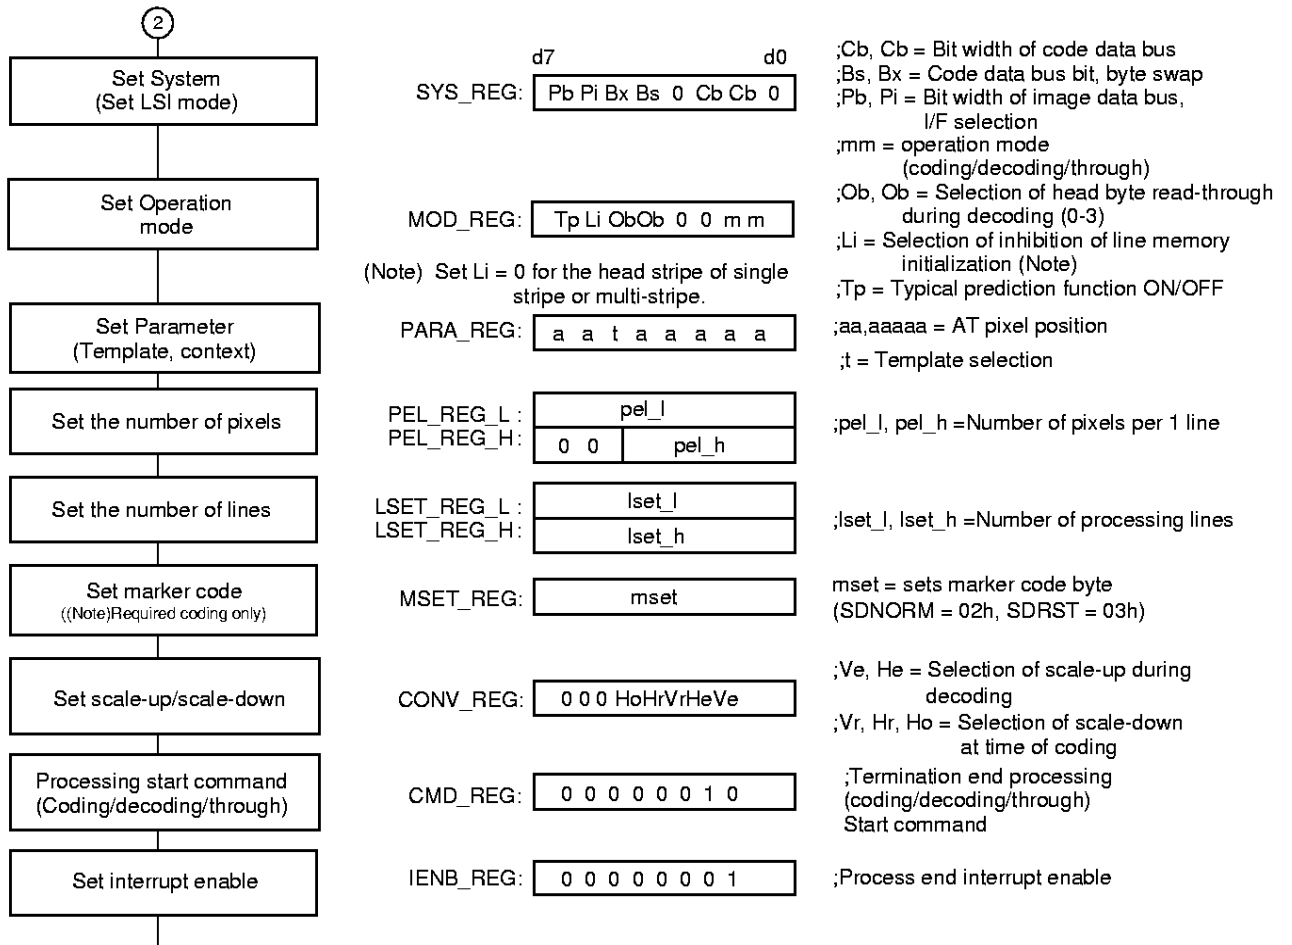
2

Set System (Set LSI mode)

d7 d0

SYS_REG: Pb Pi Bx Bs 0 Cb Cb 0

;Cb, Cb = Bit width of code data bus
;Bs, Bx = Code data bus bit, byte swap
;Pb, Pi = Bit width of image data bus, I/F selection
;mm = operation mode (coding/decoding/through)
;Ob, Ob = Selection of head byte read-through during decoding (0-3)
;Li = Selection of inhibition of line memory initialization (Note)
;Tp = Typical prediction function ON/OFF

Set Operation mode

MOD_REG: Tp Li ObOb 0 0 m m

(Note) Set Li = 0 for the head stripe of single stripe or multi-stripe.

Set Parameter (Template, context)

PARA_REG: a a t a a a a a

;aa,aaaaa = AT pixel position
;t = Template selection

Set the number of pixels

PEL_REG_L : pel_l
PEL_REG_H : 0 0 pel_h

;pel_l, pel_h =Number of pixels per 1 line

Set the number of lines

LSET_REG_L : lset_l
LSET_REG_H : lset_h

;lset_l, lset_h =Number of processing lines

Set marker code ((Note)Required coding only)

MSET_REG: mset

mset = sets marker code byte (SDNORM = 02h, SDRST = 03h)

Set scale-up/scale-down

CONV_REG: 0 0 0 HoHrVrHeVe

;Ve, He = Selection of scale-up during decoding
;Vr, Hr, Ho = Selection of scale-down at time of coding

Processing start command (Coding/decoding/through)

CMD_REG: 0 0 0 0 0 0 1 0

;Termination end processing (coding/decoding/through) Start command

Set interrupt enable

IENB_REG: 0 0 0 0 0 0 0 1

;Process end interrupt enable